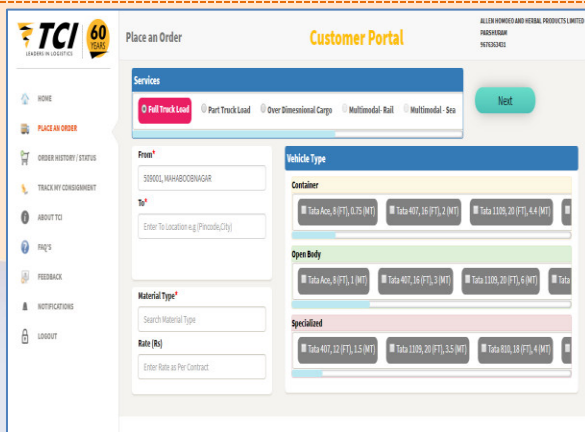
TCI LEADERS IN LOGISTICS 60 YEARS

Place an Order

Customer Portal

ALLEN HOMOEO AND HERBAL PRODUCTS LIMITED
PARSHURAM
9676363401

HOME
PLACE AN ORDER
ORDER HISTORY / STATUS
TRACK MY CONSIGNMENT
ABOUT TCI
FAQ'S
FEEDBACK
NOTIFICATIONS
LOGOUT

Services

Full Truck Load
Part Truck Load
Over Dimensional Cargo
Multimodal- Rail
Multimodal - Sea

Next

From*
509001, MAHABOOBNAGAR

To*
Enter To Location e.g (Pincode,City)

Material Type*
Search Material Type

Rate (Rs)
Enter Rate as Per Contract

Vehicle Type

Container
Tata Ace, 8 (FT), 0.75 (MT)
Tata 407, 16 (FT), 2 (MT)
Tata 1109, 20 (FT), 4.4 (MT)

Open Body
Tata Ace, 8 (FT), 1 (MT)
Tata 407, 16 (FT), 3 (MT)
Tata 1109, 20 (FT), 6 (MT)

Specialized
Tata 407, 12 (FT), 1.5 (MT)
Tata 1109, 20 (FT), 3.5 (MT)
Tata 810, 18 (FT), 4 (MT)